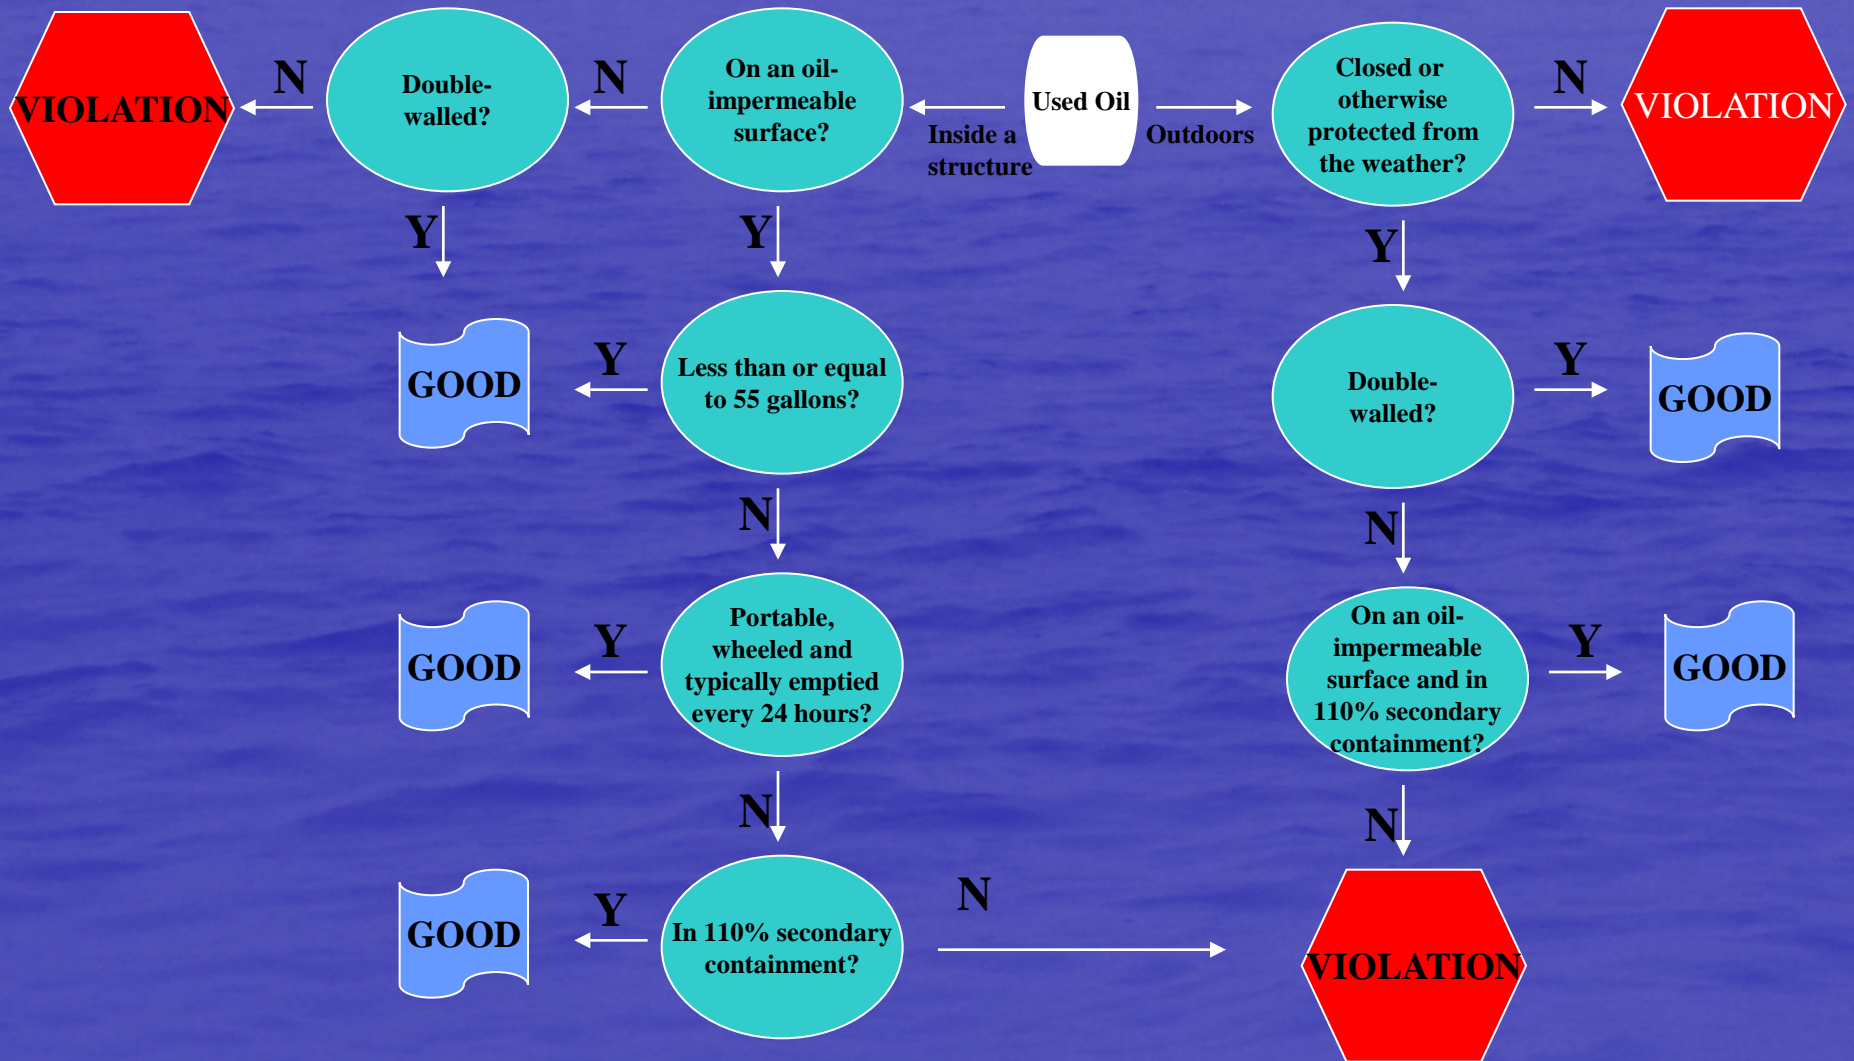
Used Oil

Inside a structure

Outdoors

On an oil-impermeable surface?

N

Double-walled?

N

VIOLATION

Y

GOOD

Y

Less than or equal to 55 gallons?

Y

GOOD

N

Portable, wheeled and typically emptied every 24 hours?

Y

GOOD

N

In 110% secondary containment?

Y

GOOD

N

Closed or otherwise protected from the weather?

N

VIOLATION

Y

Double-walled?

Y

GOOD

N

On an oil-impermeable surface and in 110% secondary containment?

Y

GOOD

N

VIOLATION